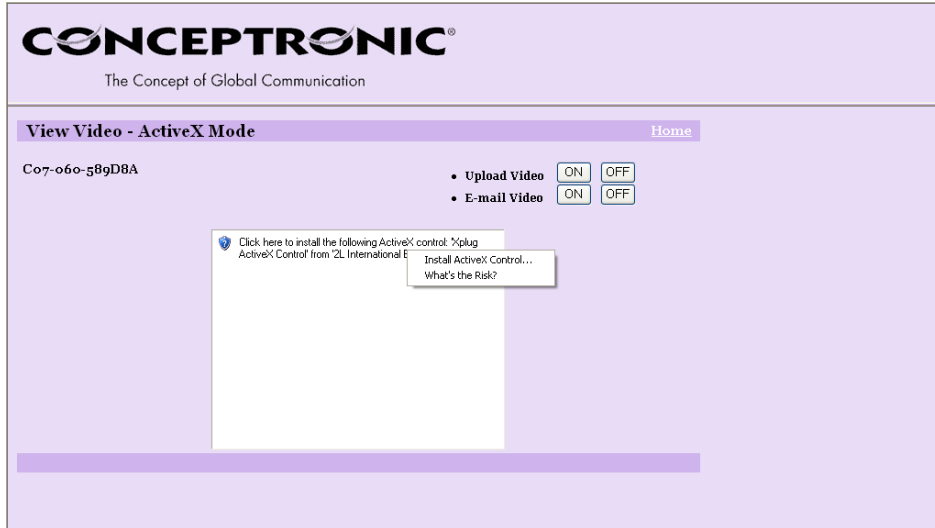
CONCEPTRONIC®

The Concept of Global Communication

View Video - ActiveX Mode

Home

C07-060-589D8A

• Upload Video ON OFF
• E-mail Video ON OFF

Click here to install the following ActiveX control: 'Xplug ActiveX Control' from '2L International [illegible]

Install ActiveX Control...
What's the Risk?